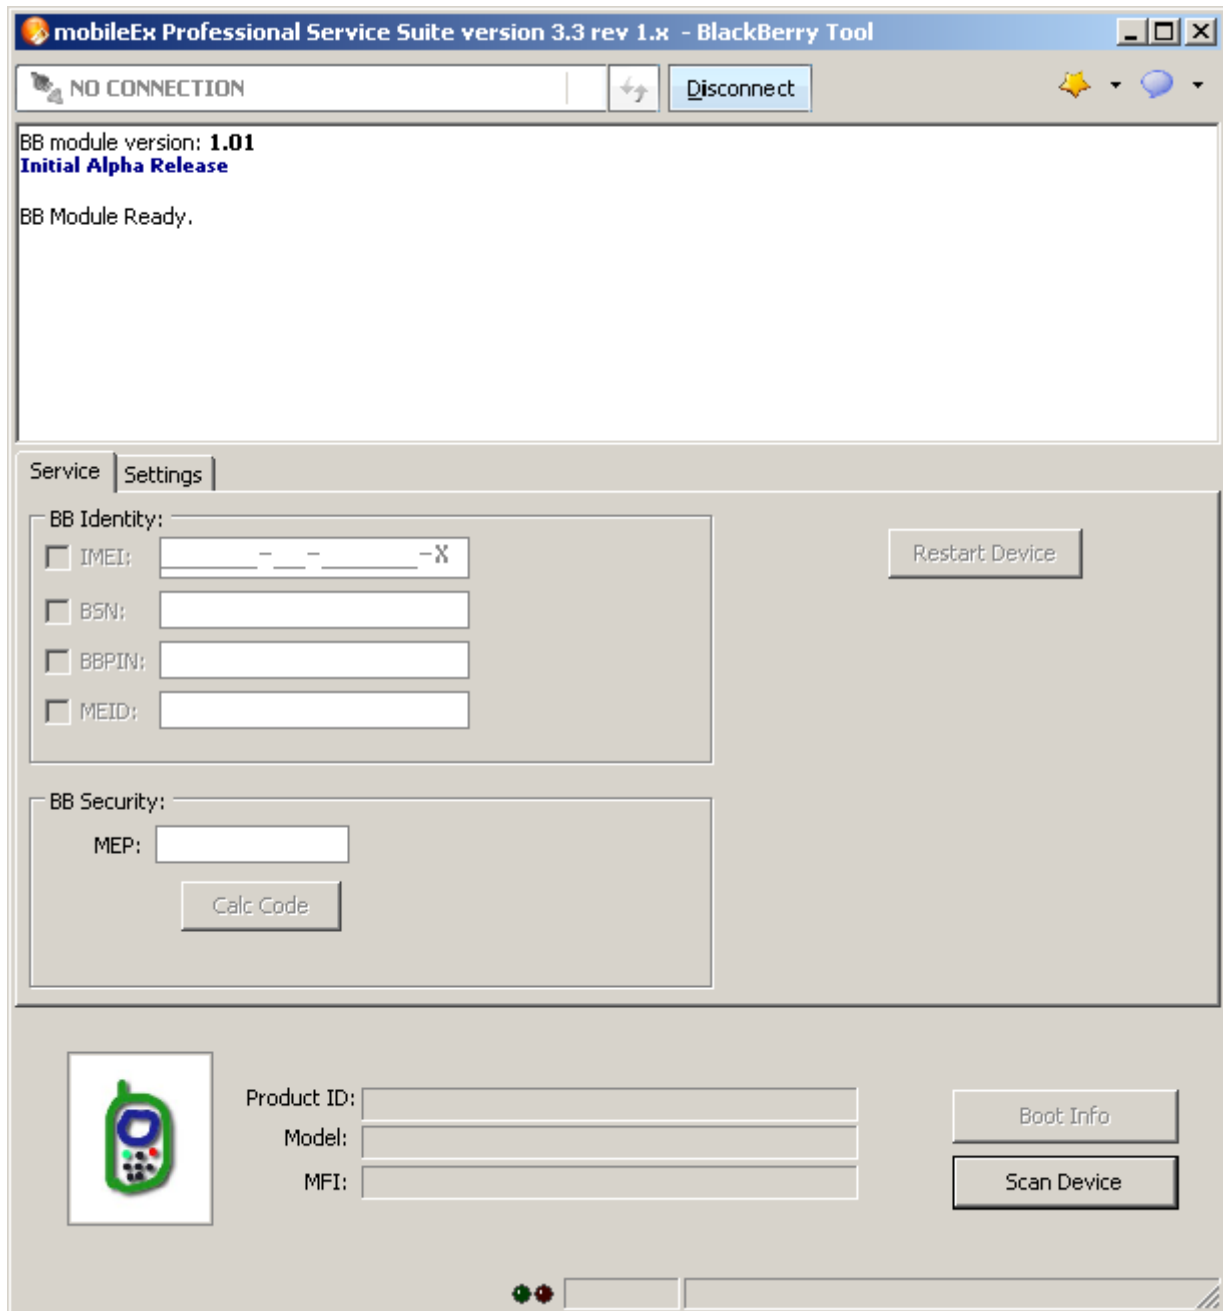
mobileEx Professional Service Suite version 3.3 rev 1.x - BlackBerry Tool

NO CONNECTION

Disconnect

BB module version: **1.01**
**Initial Alpha Release**

BB Module Ready.

Service | Settings

BB Identity:

IMEI: ______-__-______-X

BSN:

BBPIN:

MEID:

Restart Device

BB Security:

MEP:

Calc Code

Product ID:

Model:

MFI:

Boot Info

Scan Device